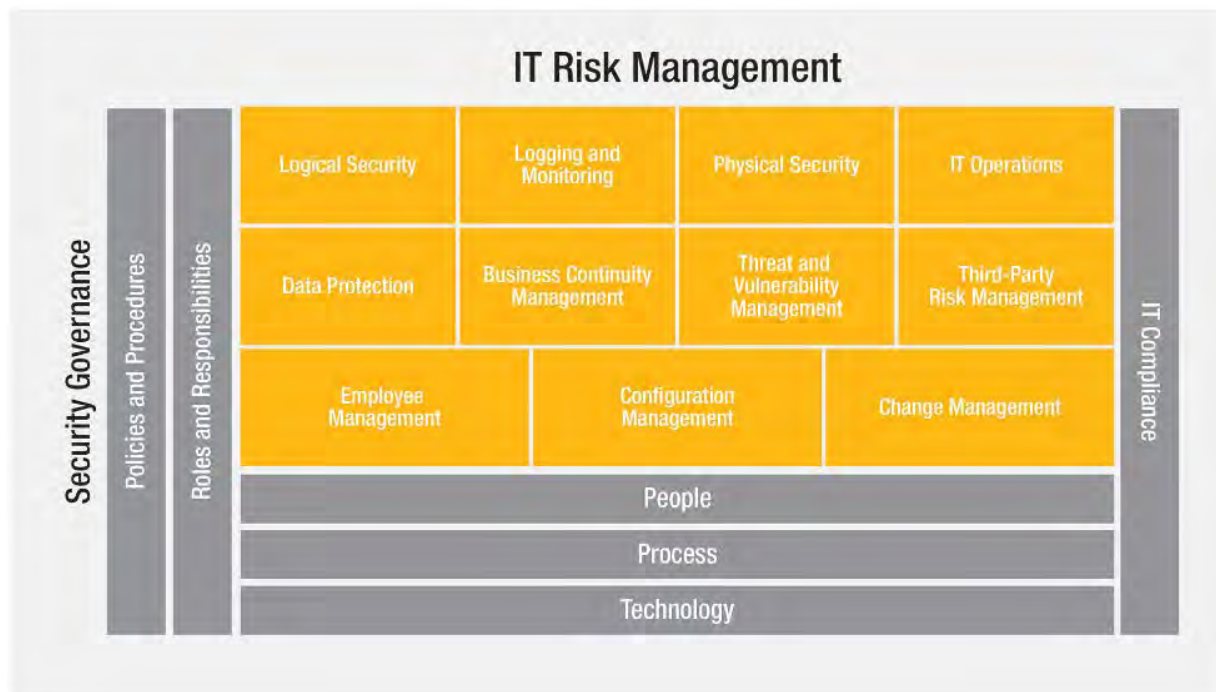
IT Risk Management

Security Governance

Policies and Procedures

Roles and Responsibilities

Logical Security

Logging and Monitoring

Physical Security

IT Operations

Data Protection

Business Continuity Management

Threat and Vulnerability Management

Third-Party Risk Management

Employee Management

Configuration Management

Change Management

People

Process

Technology

IT Compliance